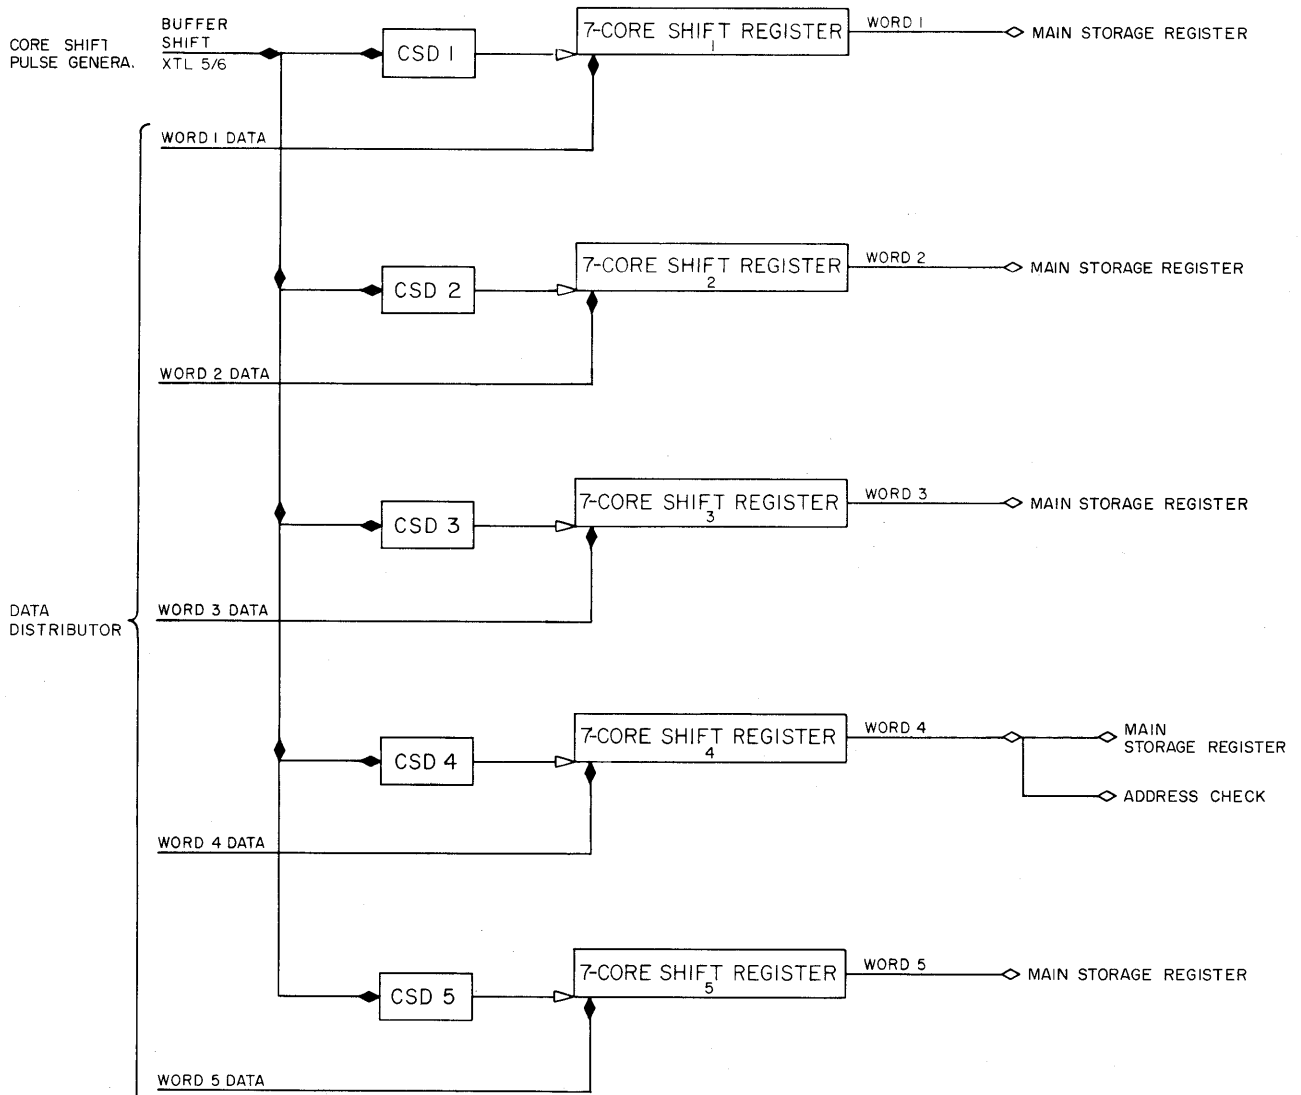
CORE SHIFT PULSE GENERA.

BUFFER SHIFT XTL 5/6

CSD 1

7-CORE SHIFT REGISTER 1

WORD 1

MAIN STORAGE REGISTER

DATA DISTRIBUTOR

WORD 1 DATA

CSD 2

7-CORE SHIFT REGISTER 2

WORD 2

MAIN STORAGE REGISTER

WORD 2 DATA

CSD 3

7-CORE SHIFT REGISTER 3

WORD 3

MAIN STORAGE REGISTER

WORD 3 DATA

CSD 4

7-CORE SHIFT REGISTER 4

WORD 4

MAIN STORAGE REGISTER

ADDRESS CHECK

WORD 4 DATA

CSD 5

7-CORE SHIFT REGISTER 5

WORD 5

MAIN STORAGE REGISTER

WORD 5 DATA